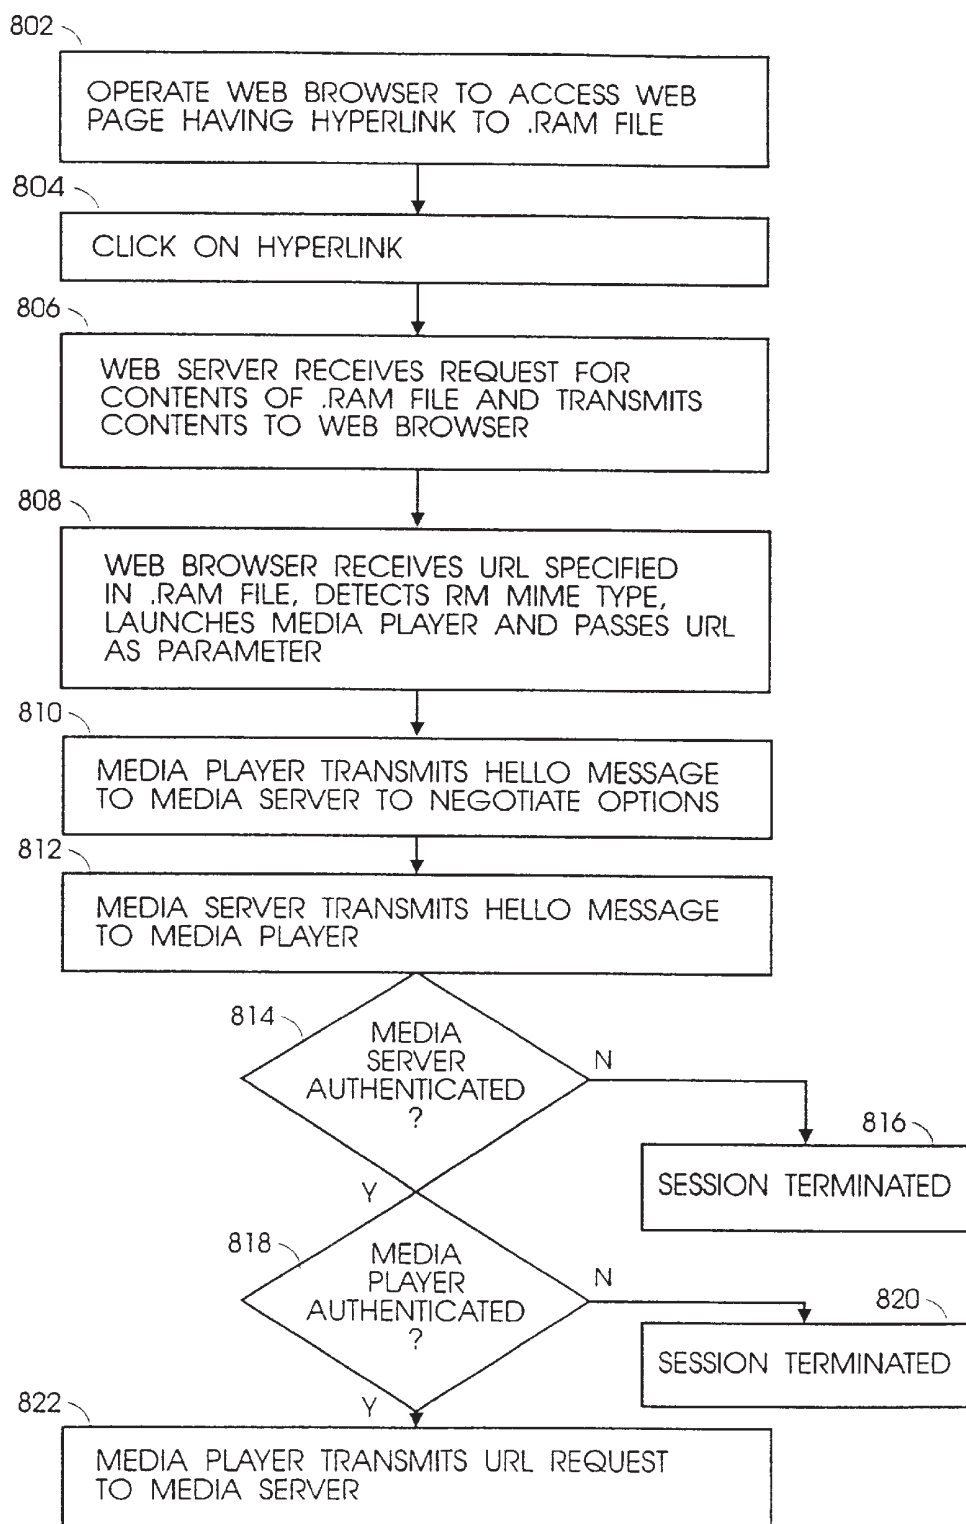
802

OPERATE WEB BROWSER TO ACCESS WEB PAGE HAVING HYPERLINK TO .RAM FILE

804

CLICK ON HYPERLINK

806

WEB SERVER RECEIVES REQUEST FOR CONTENTS OF .RAM FILE AND TRANSMITS CONTENTS TO WEB BROWSER

808

WEB BROWSER RECEIVES URL SPECIFIED IN .RAM FILE, DETECTS RM MIME TYPE, LAUNCHES MEDIA PLAYER AND PASSES URL AS PARAMETER

810

MEDIA PLAYER TRANSMITS HELLO MESSAGE TO MEDIA SERVER TO NEGOTIATE OPTIONS

812

MEDIA SERVER TRANSMITS HELLO MESSAGE TO MEDIA PLAYER

814

MEDIA SERVER AUTHENTICATED ?

N

816

SESSION TERMINATED

Y

818

MEDIA PLAYER AUTHENTICATED ?

N

820

SESSION TERMINATED

Y

822

MEDIA PLAYER TRANSMITS URL REQUEST TO MEDIA SERVER